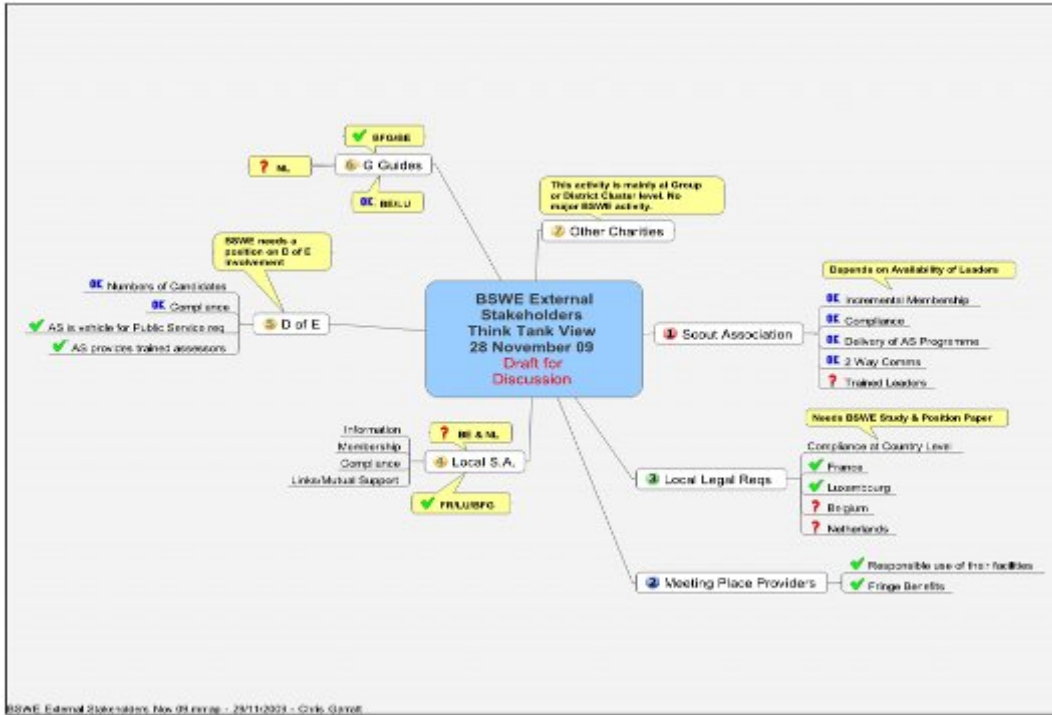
BSWE External Stakeholders Think Tank View 28 November 09
Draft for Discussion

BFG/BE
? NL
6 G Guides
OK BE/LU

This activity is mainly at Group or District Cluster level. No major BSWE activity.
7 Other Charities

BSWE needs a position on D of E involvement
OK Numbers of Candidates
OK Compliance
AS is vehicle for Public Service req
AS provides trained assessors
5 D of E

Depends on Availability of Leaders
1 Scout Association
OK Incremental Membership
OK Compliance
OK Delivery of AS Programme
OK 2 Way Comms
? Trained Leaders

Information
Membership
Compliance
Links/Mutual Support
? BE & NL
4 Local S.A.
FR/LU/BFG

Needs BSWE Study & Position Paper
3 Local Legal Reqs
Compliance at Country Level
France
Luxembourg
? Belgium
? Netherlands

2 Meeting Place Providers
Responsible use of their facilities
Fringe Benefits

BSWE External Stakeholders Nov 09.mmap - 29/11/2009 - Chris Garratt